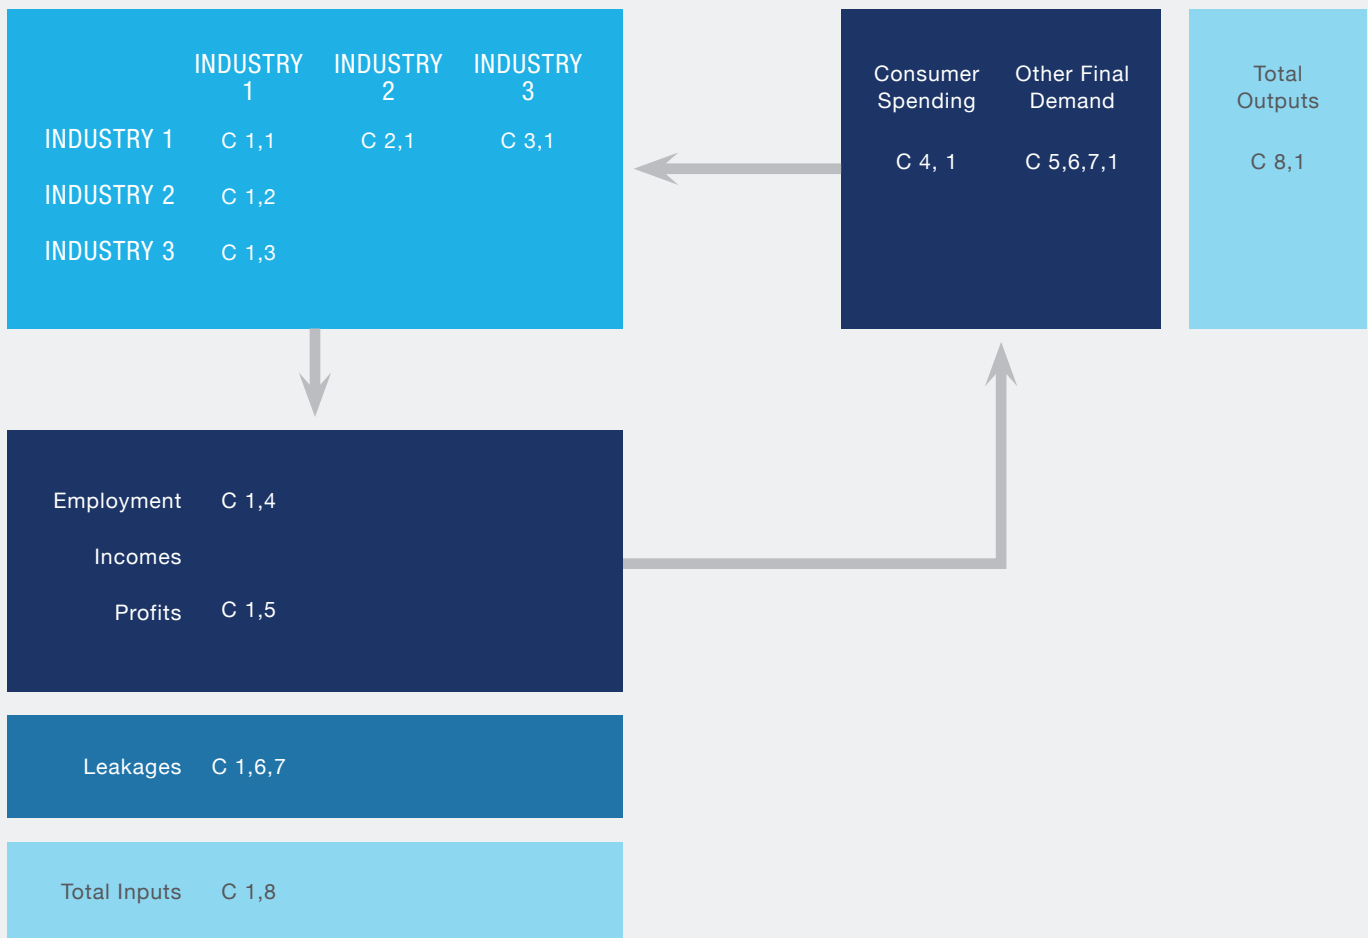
|  | INDUSTRY 1 | INDUSTRY 2 | INDUSTRY 3 |
|---|---|---|---|
| INDUSTRY 1 | C 1,1 | C 2,1 | C 3,1 |
| INDUSTRY 2 | C 1,2 |  |  |
| INDUSTRY 3 | C 1,3 |  |  |

| Consumer Spending | Other Final Demand |
|---|---|
| C 4, 1 | C 5,6,7,1 |

Total Outputs

C 8,1

Employment C 1,4

Incomes

Profits C 1,5

Leakages C 1,6,7

Total Inputs C 1,8